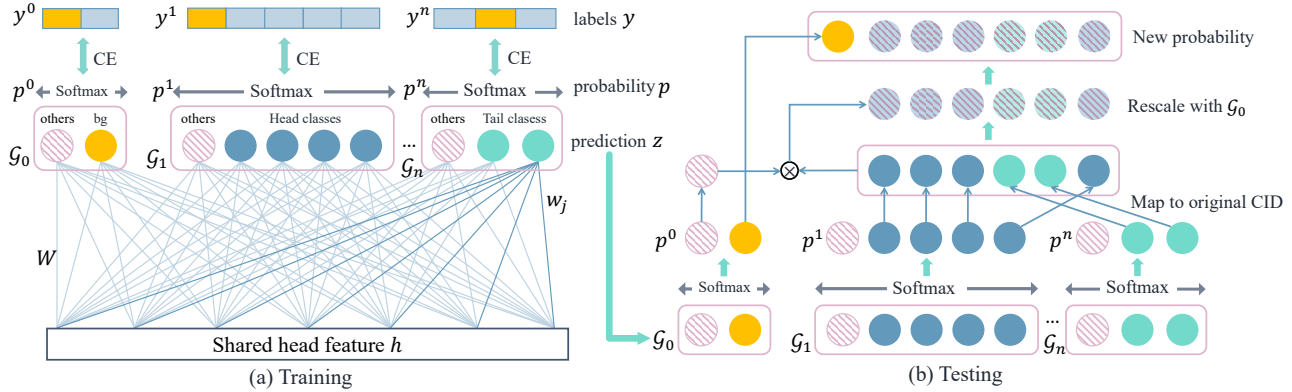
$y^0$ $y^1$ $y^n$ labels $y$

CE CE CE

$p^0$ Softmax $p^1$ Softmax $p^n$ Softmax probability $p$

others bg others Head classes ... others Tail classess prediction $z$

$\mathcal{G}_0$ $\mathcal{G}_1$ $\mathcal{G}_n$

$w_j$

$W$

Shared head feature $h$

(a) Training

New probability

Rescale with $\mathcal{G}_0$

$\otimes$

Map to original CID

$p^0$ $p^1$ $p^n$

Softmax Softmax Softmax

$\mathcal{G}_0$ $\mathcal{G}_1$ ... $\mathcal{G}_n$

(b) Testing